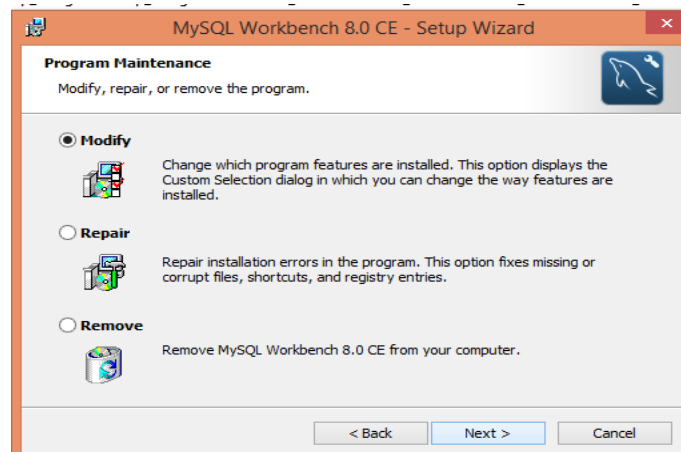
MySQL Workbench 8.0 CE - Setup Wizard

Program Maintenance

Modify, repair, or remove the program.

Modify

Change which program features are installed. This option displays the Custom Selection dialog in which you can change the way features are installed.

Repair

Repair installation errors in the program. This option fixes missing or corrupt files, shortcuts, and registry entries.

Remove

Remove MySQL Workbench 8.0 CE from your computer.

< Back Next > Cancel